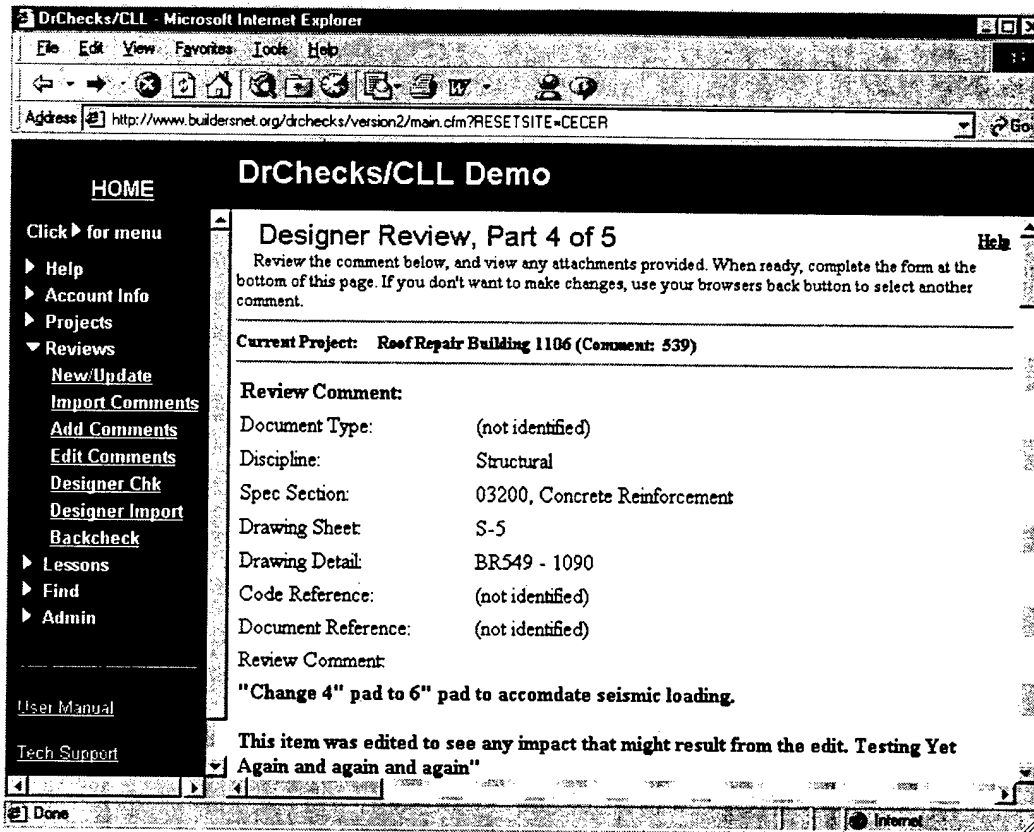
DrChecks/CLL - Microsoft Internet Explorer

File Edit View Favorites Tools Help

Address http://www.buildersnet.org/drchecks/version2/main.cfm?RESETSITE=CECER

Go

HOME

DrChecks/CLL Demo

Click ▶ for menu

▶ Help
▶ Account Info
▶ Projects
▼ Reviews
New/Update
Import Comments
Add Comments
Edit Comments
Designer Chk
Designer Import
Backcheck
▶ Lessons
▶ Find
▶ Admin

User Manual

Tech Support

Designer Review, Part 4 of 5

Help

Review the comment below, and view any attachments provided. When ready, complete the form at the bottom of this page. If you don't want to make changes, use your browsers back button to select another comment.

Current Project: Roof Repair Building 1106 (Comment: 539)

Review Comment:

| | |
|---|---|
| Document Type: | (not identified) |
| Discipline: | Structural |
| Spec Section: | 03200, Concrete Reinforcement |
| Drawing Sheet: | S-5 |
| Drawing Detail: | BR549 - 1090 |
| Code Reference: | (not identified) |
| Document Reference: | (not identified) |

Review Comment:

"Change 4" pad to 6" pad to accomdate seismic loading.

This item was edited to see any impact that might result from the edit. Testing Yet Again and again and again"

Done

Internet